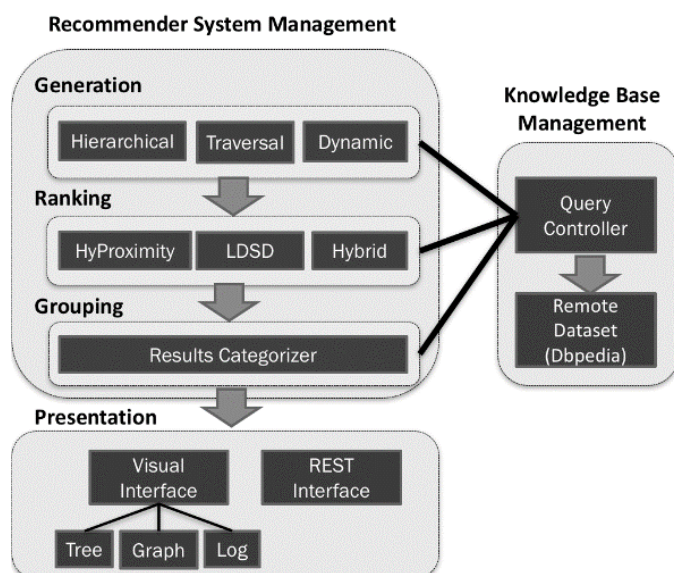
Recommender System Management

Generation

Hierarchical

Traversal

Dynamic

Ranking

HyProximity

LDSD

Hybrid

Grouping

Results Categorizer

Knowledge Base Management

Query Controller

Remote Dataset (Dbpedia)

Presentation

Visual Interface

REST Interface

Tree

Graph

Log